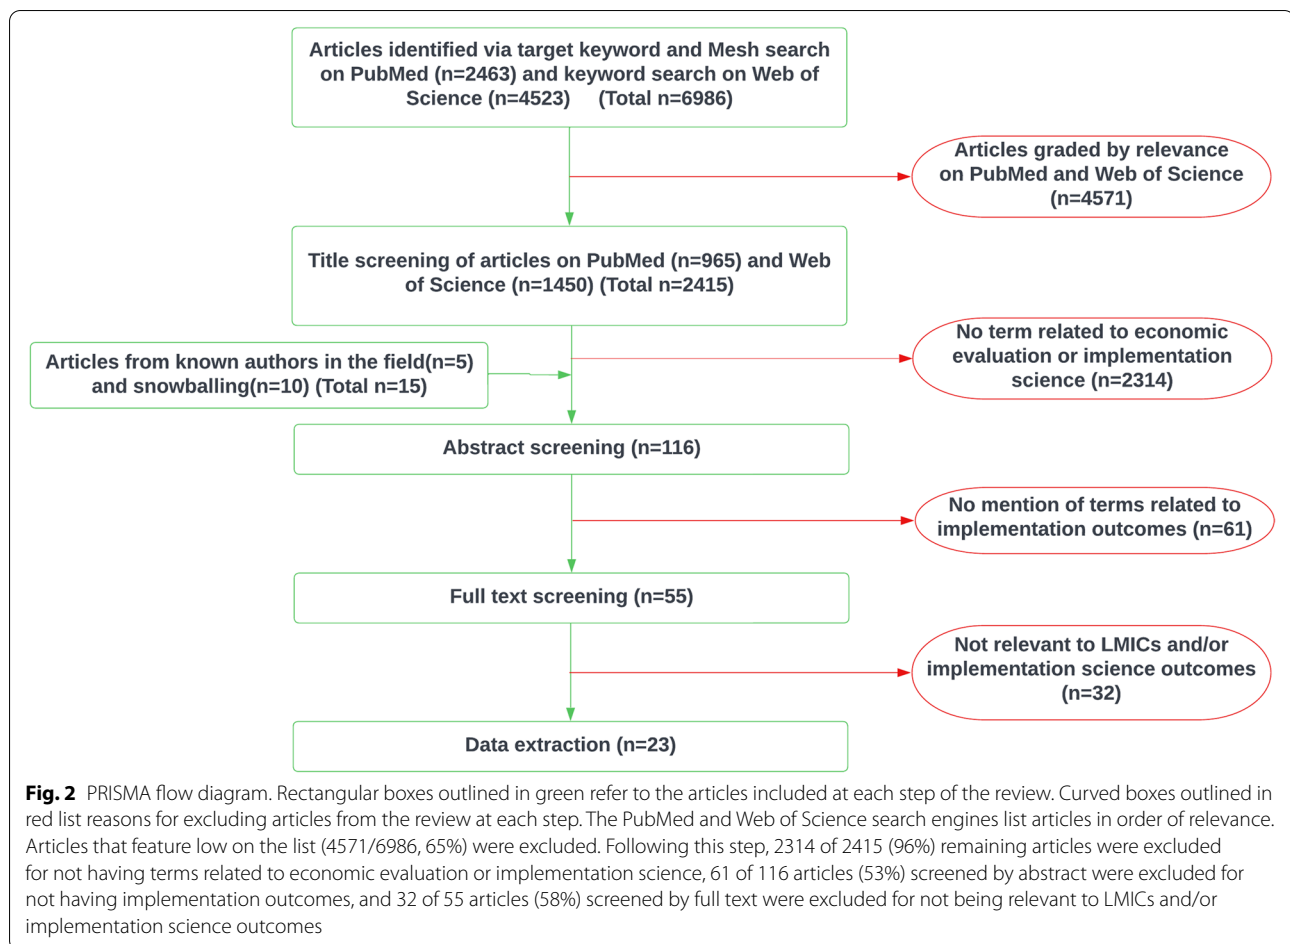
Articles identified via target keyword and Mesh search on PubMed (n=2463) and keyword search on Web of Science (n=4523) (Total n=6986)

Articles graded by relevance on PubMed and Web of Science (n=4571)

Title screening of articles on PubMed (n=965) and Web of Science (n=1450) (Total n=2415)

No term related to economic evaluation or implementation science (n=2314)

Articles from known authors in the field(n=5) and snowballing(n=10) (Total n=15)

Abstract screening (n=116)

No mention of terms related to implementation outcomes (n=61)

Full text screening (n=55)

Not relevant to LMICs and/or implementation science outcomes (n=32)

Data extraction (n=23)

**Fig. 2** PRISMA flow diagram. Rectangular boxes outlined in green refer to the articles included at each step of the review. Curved boxes outlined in red list reasons for excluding articles from the review at each step. The PubMed and Web of Science search engines list articles in order of relevance. Articles that feature low on the list (4571/6986, 65%) were excluded. Following this step, 2314 of 2415 (96%) remaining articles were excluded for not having terms related to economic evaluation or implementation science, 61 of 116 articles (53%) screened by abstract were excluded for not having implementation outcomes, and 32 of 55 articles (58%) screened by full text were excluded for not being relevant to LMICs and/or implementation science outcomes